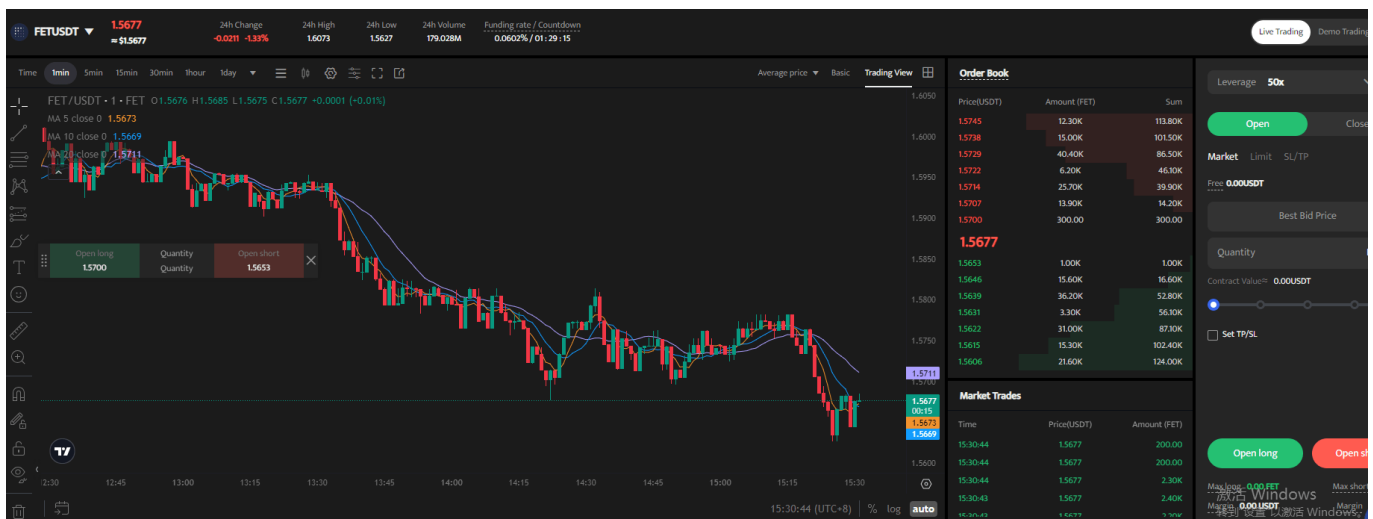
FETUSDT ▼ 1.5677 ≈ $1.5677

24h Change -0.0211 -1.33%
24h High 1.6073
24h Low 1.5627
24h Volume 179.028M
Funding rate / Countdown 0.0602% / 01 : 29 : 15

Live Trading Demo Trading

Time 1min 5min 15min 30min 1hour 1day

Average price Basic Trading View

FET / USDT · 1 · FET O1.5676 H1.5685 L1.5675 C1.5677 +0.0001 (+0.01%)
MA 5 close 0 1.5673
MA 10 close 0 1.5669
MA 20 close 0 1.5711

Open long 1.5700
Quantity Quantity
Open short 1.5653

1.6050
1.6000
1.5950
1.5900
1.5850
1.5800
1.5750
1.5711
1.5700
1.5677
00:15
1.5673
1.5669
1.5600

2:30 12:45 13:00 13:15 13:30 13:45 14:00 14:15 14:30 14:45 15:00 15:15 15:30

15:30:44 (UTC+8) % log auto

Order Book

| Price(USDT) | Amount (FET) | Sum |
|---|---|---|
| 1.5745 | 12.30K | 113.80K |
| 1.5738 | 15.00K | 101.50K |
| 1.5729 | 40.40K | 86.50K |
| 1.5722 | 6.20K | 46.10K |
| 1.5714 | 25.70K | 39.90K |
| 1.5707 | 13.90K | 14.20K |
| 1.5700 | 300.00 | 300.00 |
| 1.5677 | | |
| 1.5653 | 1.00K | 1.00K |
| 1.5646 | 15.60K | 16.60K |
| 1.5639 | 36.20K | 52.80K |
| 1.5631 | 3.30K | 56.10K |
| 1.5622 | 31.00K | 87.10K |
| 1.5615 | 15.30K | 102.40K |
| 1.5606 | 21.60K | 124.00K |

Market Trades

| Time | Price(USDT) | Amount (FET) |
|---|---|---|
| 15:30:44 | 1.5677 | 200.00 |
| 15:30:44 | 1.5677 | 200.00 |
| 15:30:44 | 1.5677 | 2.30K |
| 15:30:43 | 1.5677 | 2.40K |

Leverage 50x

Open Close

Market Limit SL/TP

Free 0.00USDT

Best Bid Price

Quantity

Contract Value≈ 0.00USDT

Set TP/SL

Open long Open sh

Max long 0.00 FET Max short
Margin 0.00USDT Margin

激活 Windows
转到"设置"以激活 Windows。